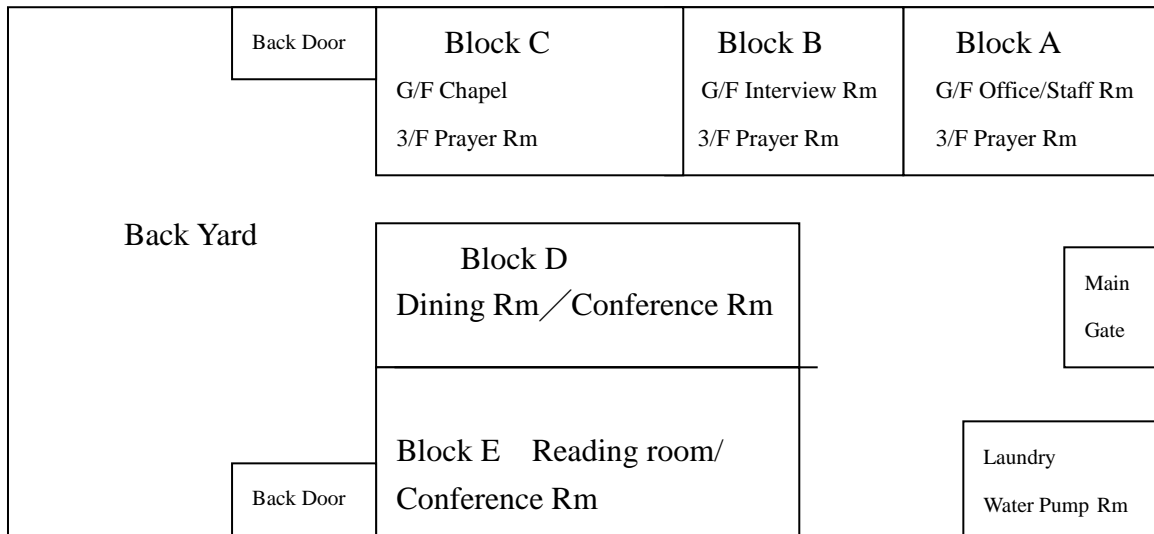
Back Door

Block C
G/F Chapel
3/F Prayer Rm

Block B
G/F Interview Rm
3/F Prayer Rm

Block A
G/F Office/Staff Rm
3/F Prayer Rm

Back Yard

Block D
Dining Rm／Conference Rm

Main Gate

Block E Reading room/ Conference Rm

Back Door

Laundry
Water Pump Rm